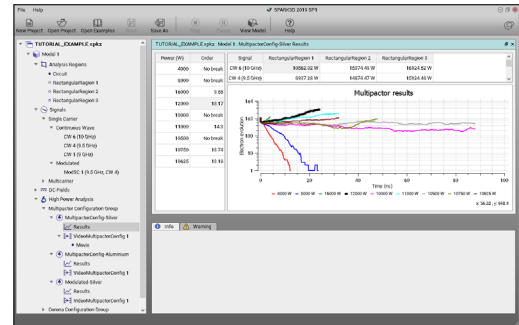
File Help

SPARK3D 2019 SP1

New Project Open Project Open Examples Save As View Model Help

TUTORIAL_EXAMPLE.spkx
Model 1
Analysis Regions
Circuit
RectangularRegion 1
RectangularRegion 2
RectangularRegion 3
Signals
Single Carrier
Continuous Wave
CW 6 (10 GHz)
CW 4 (9.5 GHz)
CW 5 (9 GHz)
Modulated
ModSC 1 (9.5 GHz, CW 4)
Multicarrier
DC Fields
High Power Analysis
Multipactor Configuration Group
MultipactorConfig-Silver
Results
VideoMultipactorConfig 1
Movie
MultipactorConfig-Aluminum
Results
VideoMultipactorConfig 1
Modulated Silver
Results
VideoMultipactorConfig 1
Corona Configuration Group

TUTORIAL_EXAMPLE.spkx: Model 1: MultipactorConfig-Silver Results

| Power (W) | Order |
|---|---|
| 4000 | No break |
| 8000 | No break |
| 16000 | 9.88 |
| 12000 | 10.17 |
| 10000 | No break |
| 11000 | 14.3 |
| 10500 | No break |
| 10750 | 10.74 |
| 10625 | 10.16 |

| Signal | RectangularRegion 1 | RectangularRegion 2 | RectangularRegion 3 |
|---|---|---|---|
| CW 6 (10 GHz) | 10562.52 W | 65374.46 W | 16924.52 W |
| CW 4 (9.5 GHz) | 6637.26 W | 64874.47 W | 15924.46 W |

Multipactor results

$10^{2}$
$10^{1}$
$10^{0}$
$10^{-1}$
$10^{-2}$

Electron evolution

0 20 40 60 80 100

Time (ns)

4000 W 8000 W 16000 W 12000 W 10000 W 11000 W 10500 W 10750 W 10625 W

x: 56.22 y: 648.9

Info Warning